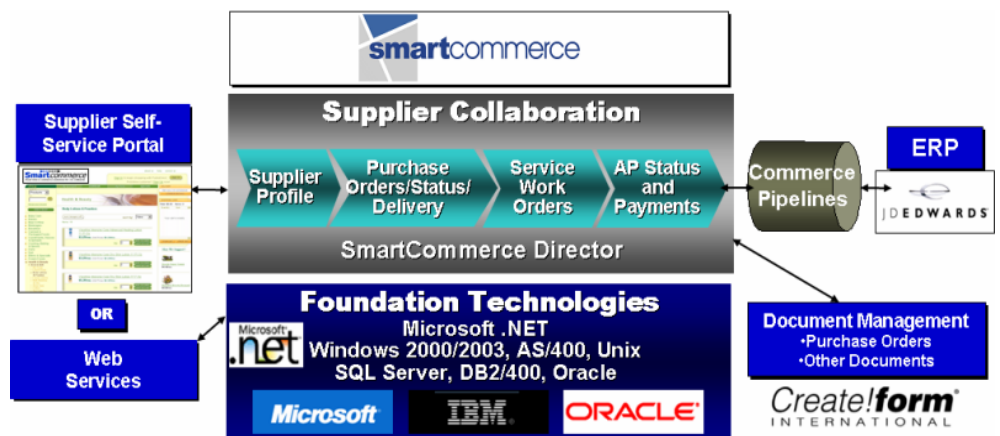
smartcommerce

Supplier Collaboration

Supplier Self-Service Portal

Supplier Profile

Purchase Orders/Status/ Delivery

Service Work Orders

AP Status and Payments

Commerce Pipelines

ERP

JDEDWARDS

SmartCommerce Director

OR

Foundation Technologies

Microsoft .NET

Windows 2000/2003, AS/400, Unix

SQL Server, DB2/400, Oracle

Web Services

Document Management

•Purchase Orders

•Other Documents

Microsoft

IBM

ORACLE

Create!form INTERNATIONAL